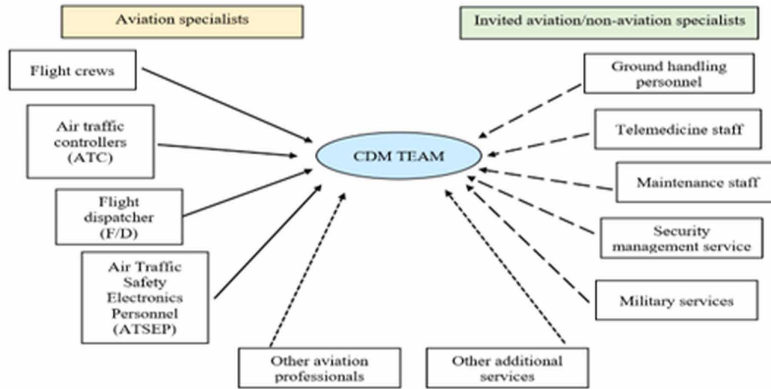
Aviation specialists

Invited aviation/non-aviation specialists

Flight crews

Air traffic controllers (ATC)

Flight dispatcher (F/D)

Air Traffic Safety Electronics Personnel (ATSEP)

CDM TEAM

Ground handling personnel

Telemedicine staff

Maintenance staff

Security management service

Military services

Other aviation professionals

Other additional services